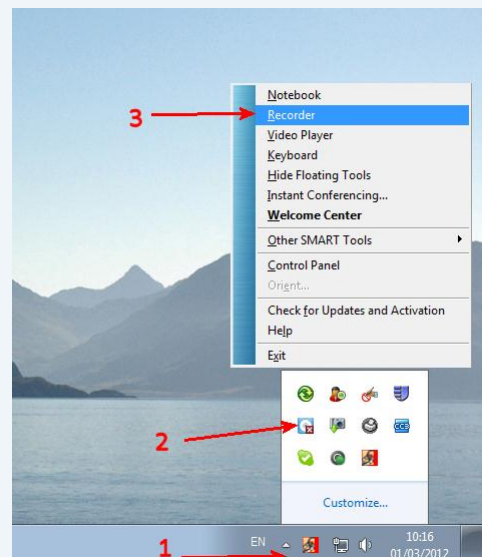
3
Notebook
Recorder
Video Player
Keyboard
Hide Floating Tools
Instant Conferencing...
Welcome Center
Other SMART Tools
Control Panel
Orient...
Check for Updates and Activation
Help
Exit
2
Customize...
1
EN
10:16
01/03/2012